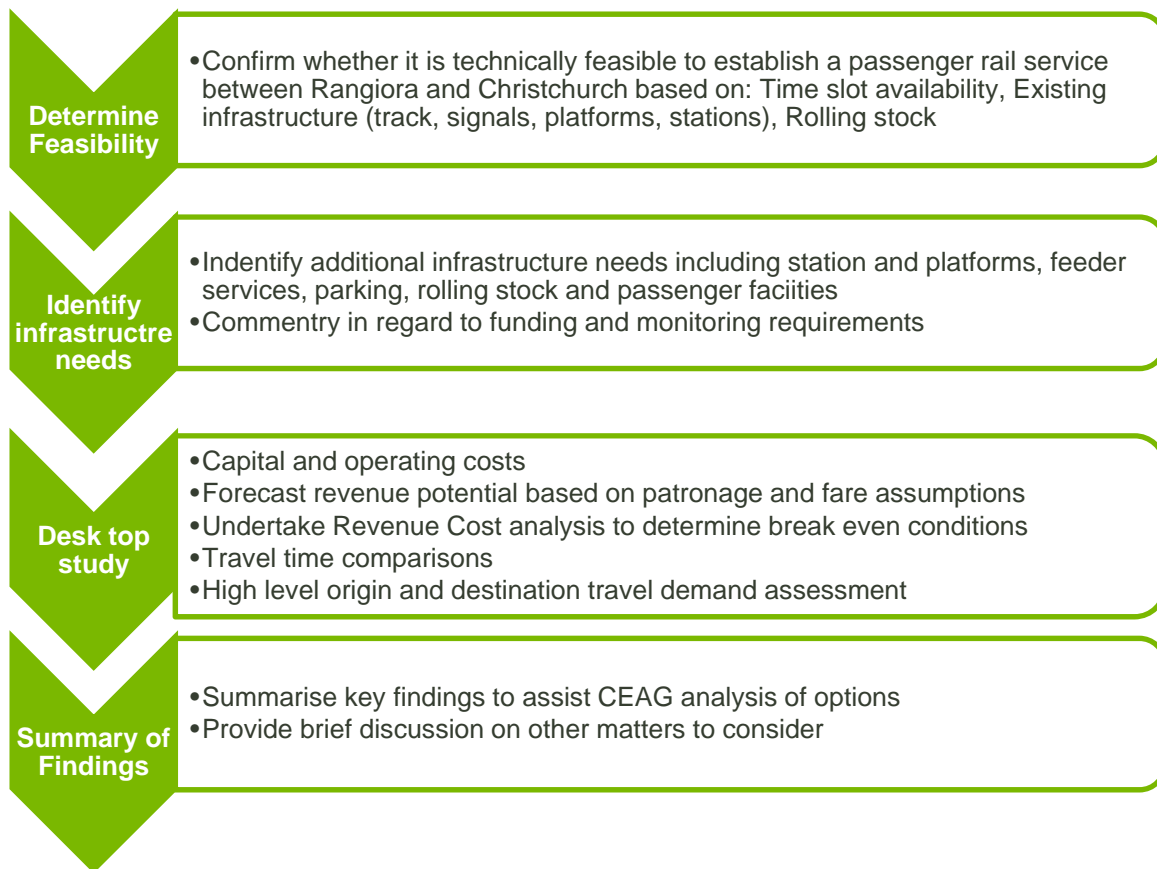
Determine Feasibility

• Confirm whether it is technically feasible to establish a passenger rail service between Rangiora and Christchurch based on: Time slot availability, Existing infrastructure (track, signals, platforms, stations), Rolling stock

Identify infrastructre needs

• Indentify additional infrastructure needs including station and platforms, feeder services, parking, rolling stock and passenger faciities
• Commentry in regard to funding and monitoring requirements

Desk top study

• Capital and operating costs
• Forecast revenue potential based on patronage and fare assumptions
• Undertake Revenue Cost analysis to determine break even conditions
• Travel time comparisons
• High level origin and destination travel demand assessment

Summary of Findings

• Summarise key findings to assist CEAG analysis of options
• Provide brief discussion on other matters to consider